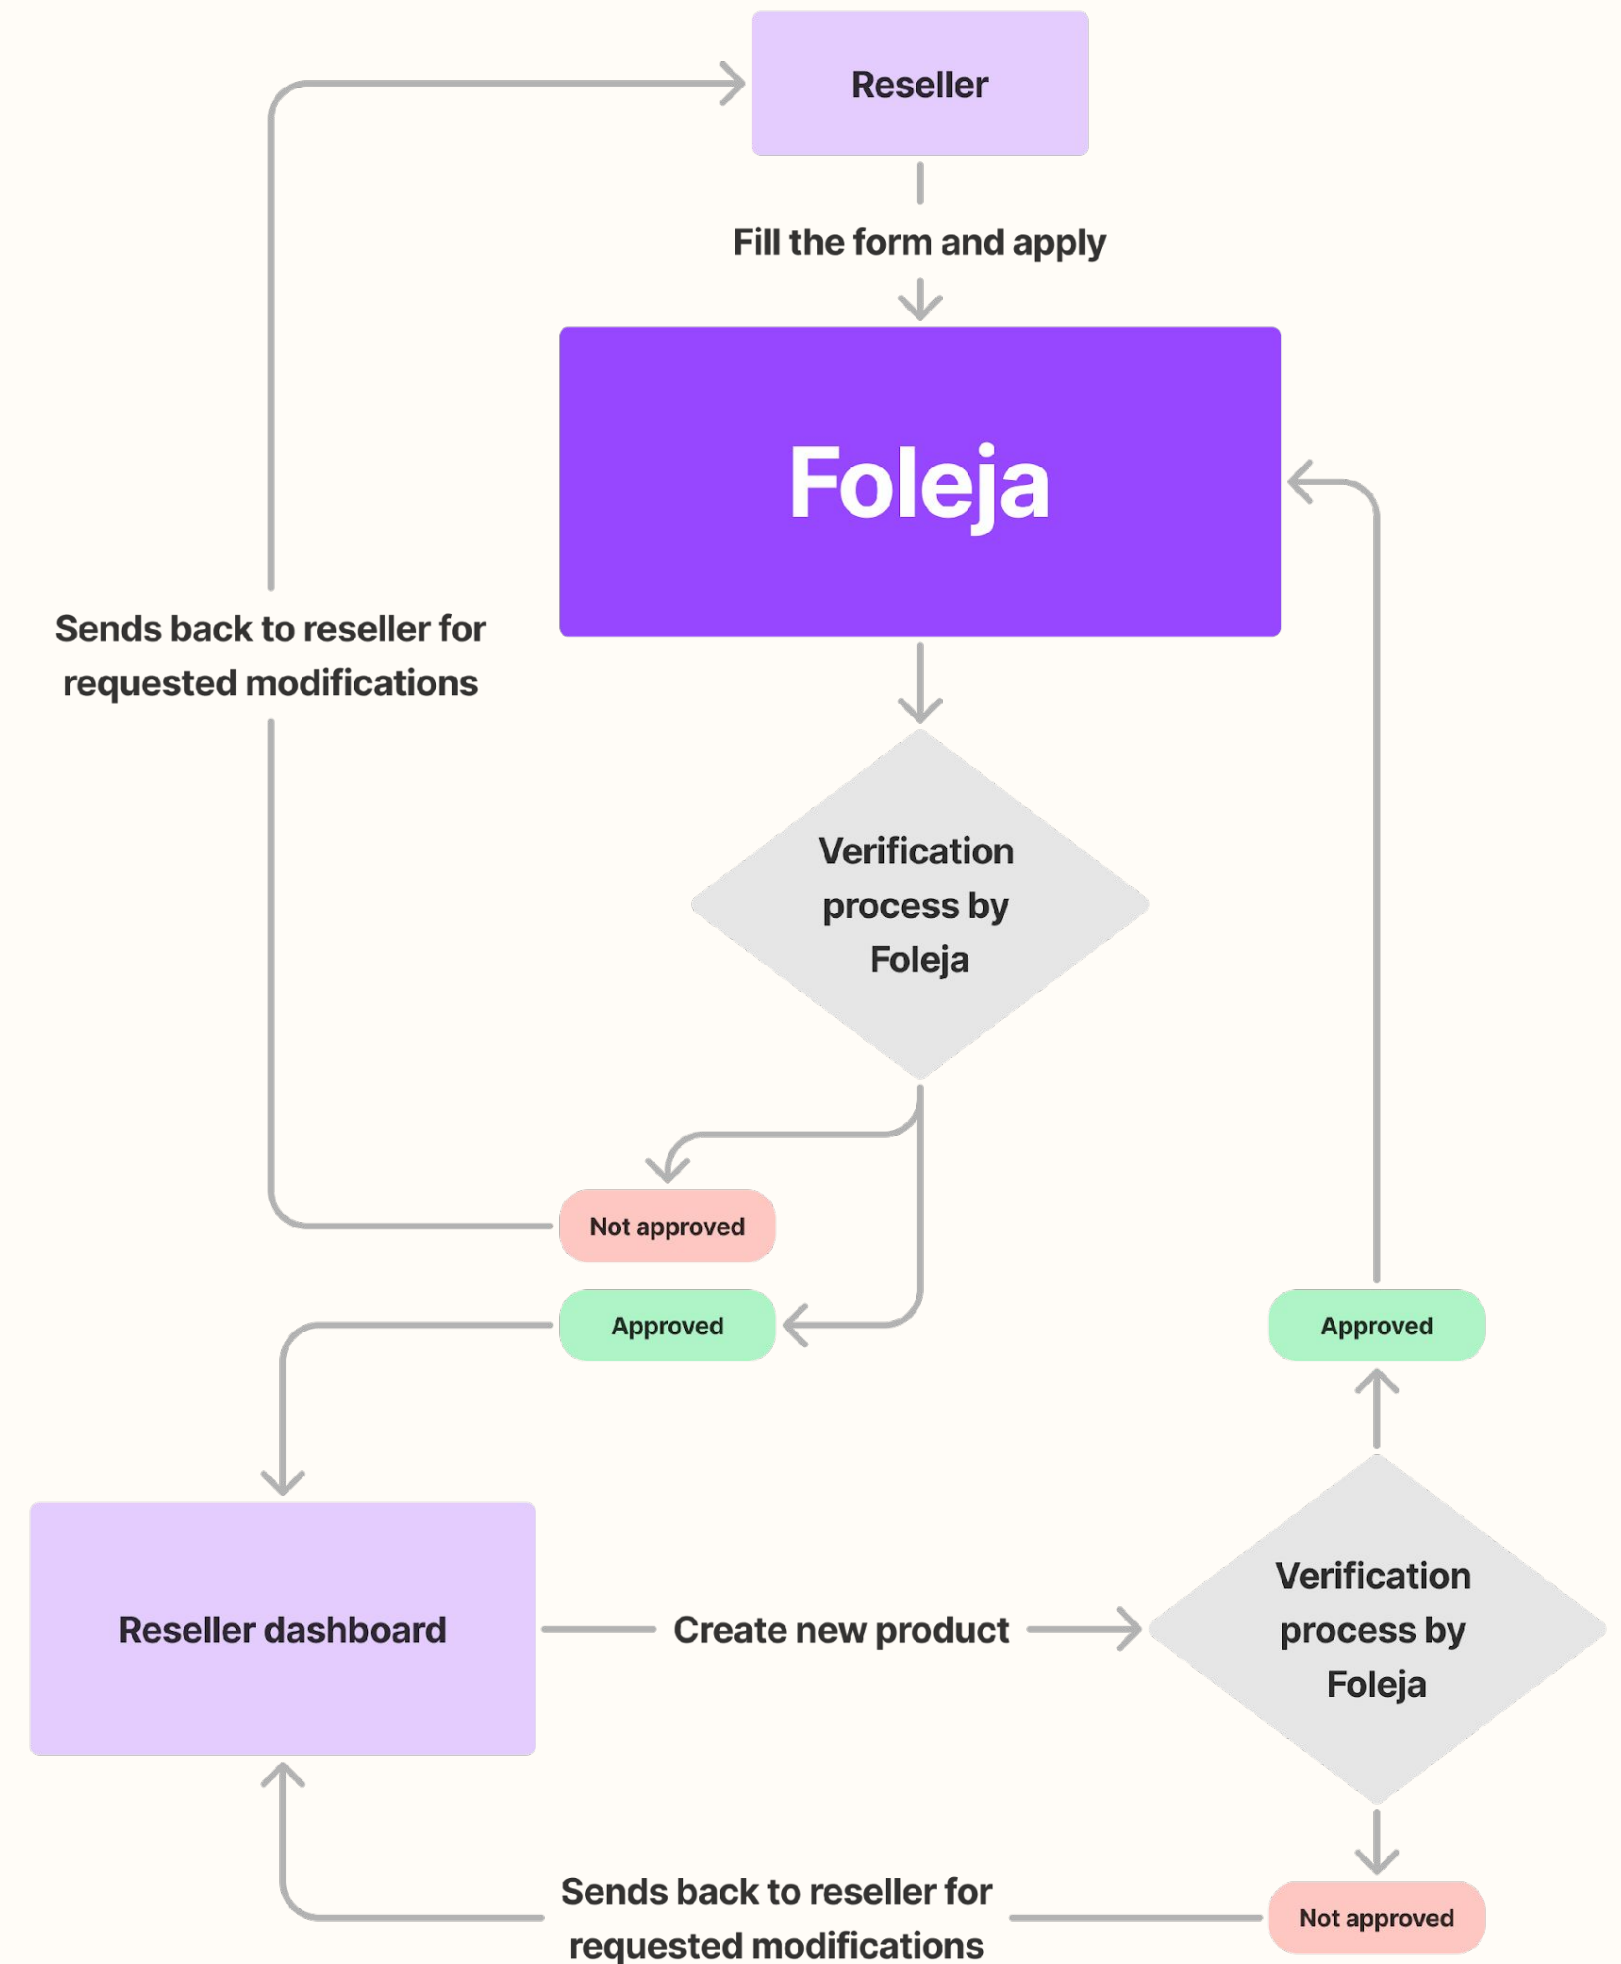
Reseller

Fill the form and apply

Foleja

Sends back to reseller for requested modifications

Verification process by Foleja

Not approved

Approved

Approved

Reseller dashboard

Create new product

Verification process by Foleja

Sends back to reseller for requested modifications

Not approved